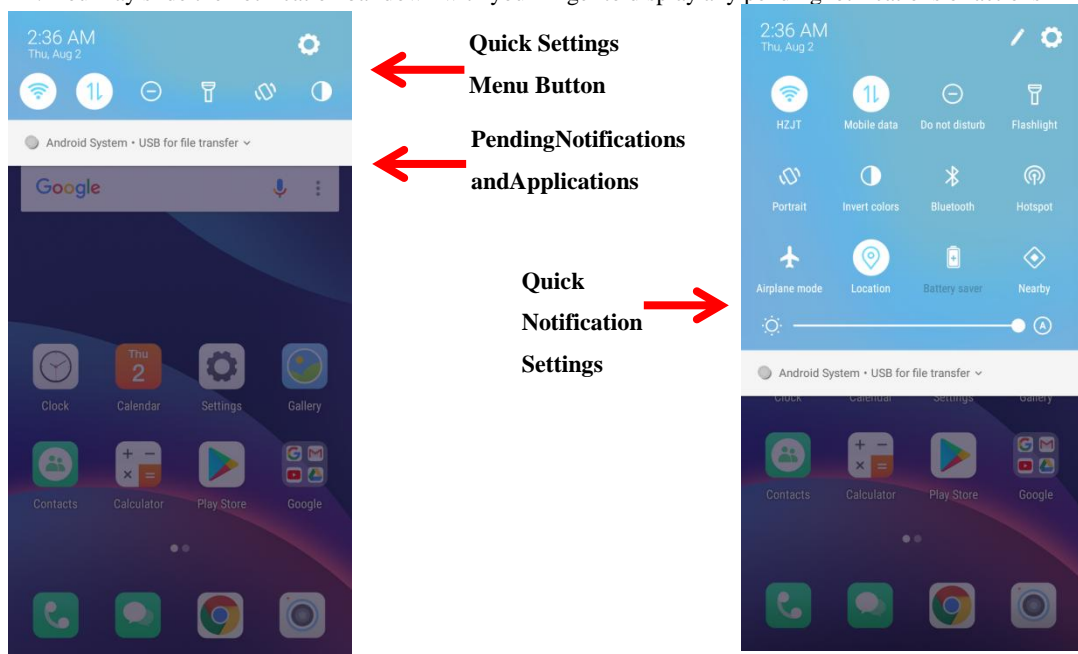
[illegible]

2:36 AM
Thu, Aug 2

Android System • USB for file transfer

Google

Thu
2

Clock Calendar Settings Gallery

Contacts Calculator Play Store Google

Quick Settings Menu Button

PendingNotifications andApplications

Quick Notification Settings

2:36 AM
Thu, Aug 2

HZJT Mobile data Do not disturb Flashlight

Portrait Invert colors Bluetooth Hotspot

Airplane mode Location Battery saver Nearby

Android System • USB for file transfer

Clock Calendar Settings Gallery

Contacts Calculator Play Store Google